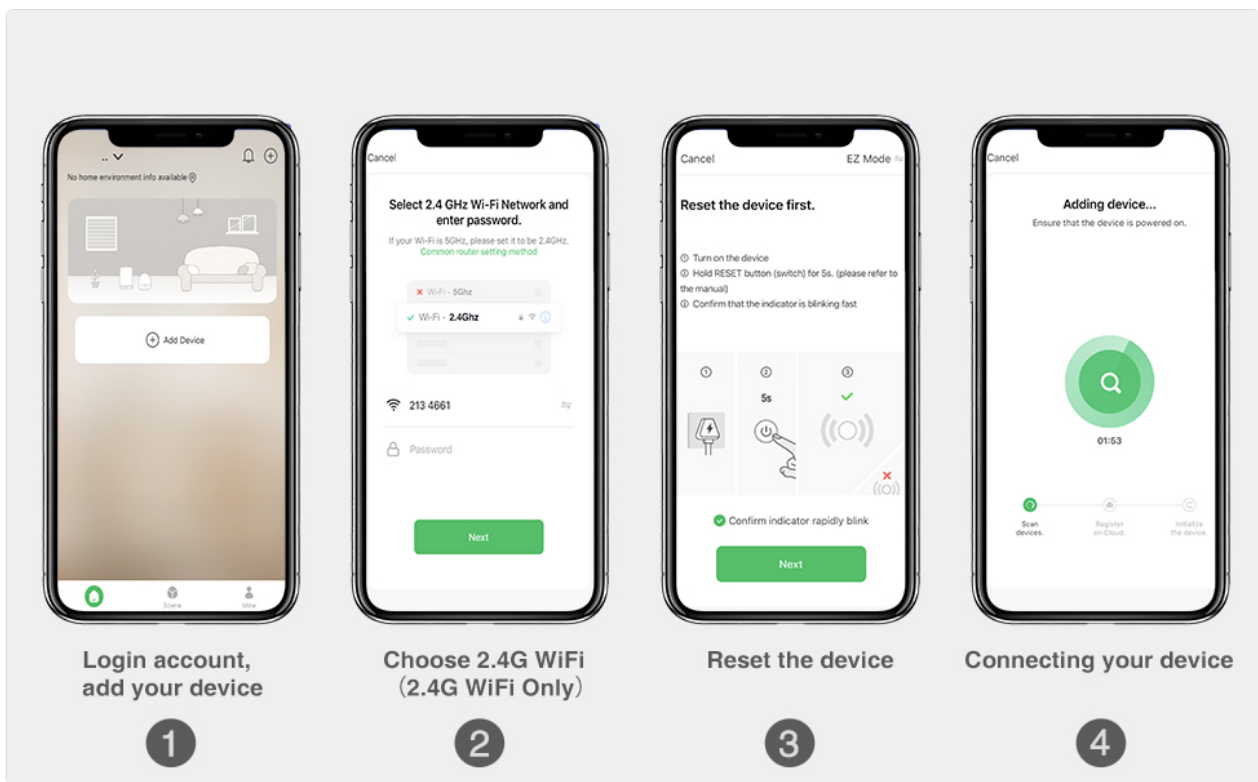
.. ∨

No home environment info available

Add Device

Scene

Mine

Login account, add your device

1

Cancel

Select 2.4 GHz Wi-Fi Network and enter password.

If your Wi-Fi is 5GHz, please set it to be 2.4GHz. Common router setting method

Wi-Fi - 5Ghz

Wi-Fi - 2.4Ghz

213 4661

Password

Next

Choose 2.4G WiFi (2.4G WiFi Only)

2

Cancel

EZ Mode

Reset the device first.

① Turn on the device
② Hold RESET button (switch) for 5s. (please refer to the manual)
③ Confirm that the indicator is blinking fast

①

②

5s

③

Confirm indicator rapidly blink

Next

Reset the device

3

Cancel

Adding device...

Ensure that the device is powered on.

01:53

Scan devices.

Register on Cloud.

Initialize the device.

Connecting your device

4